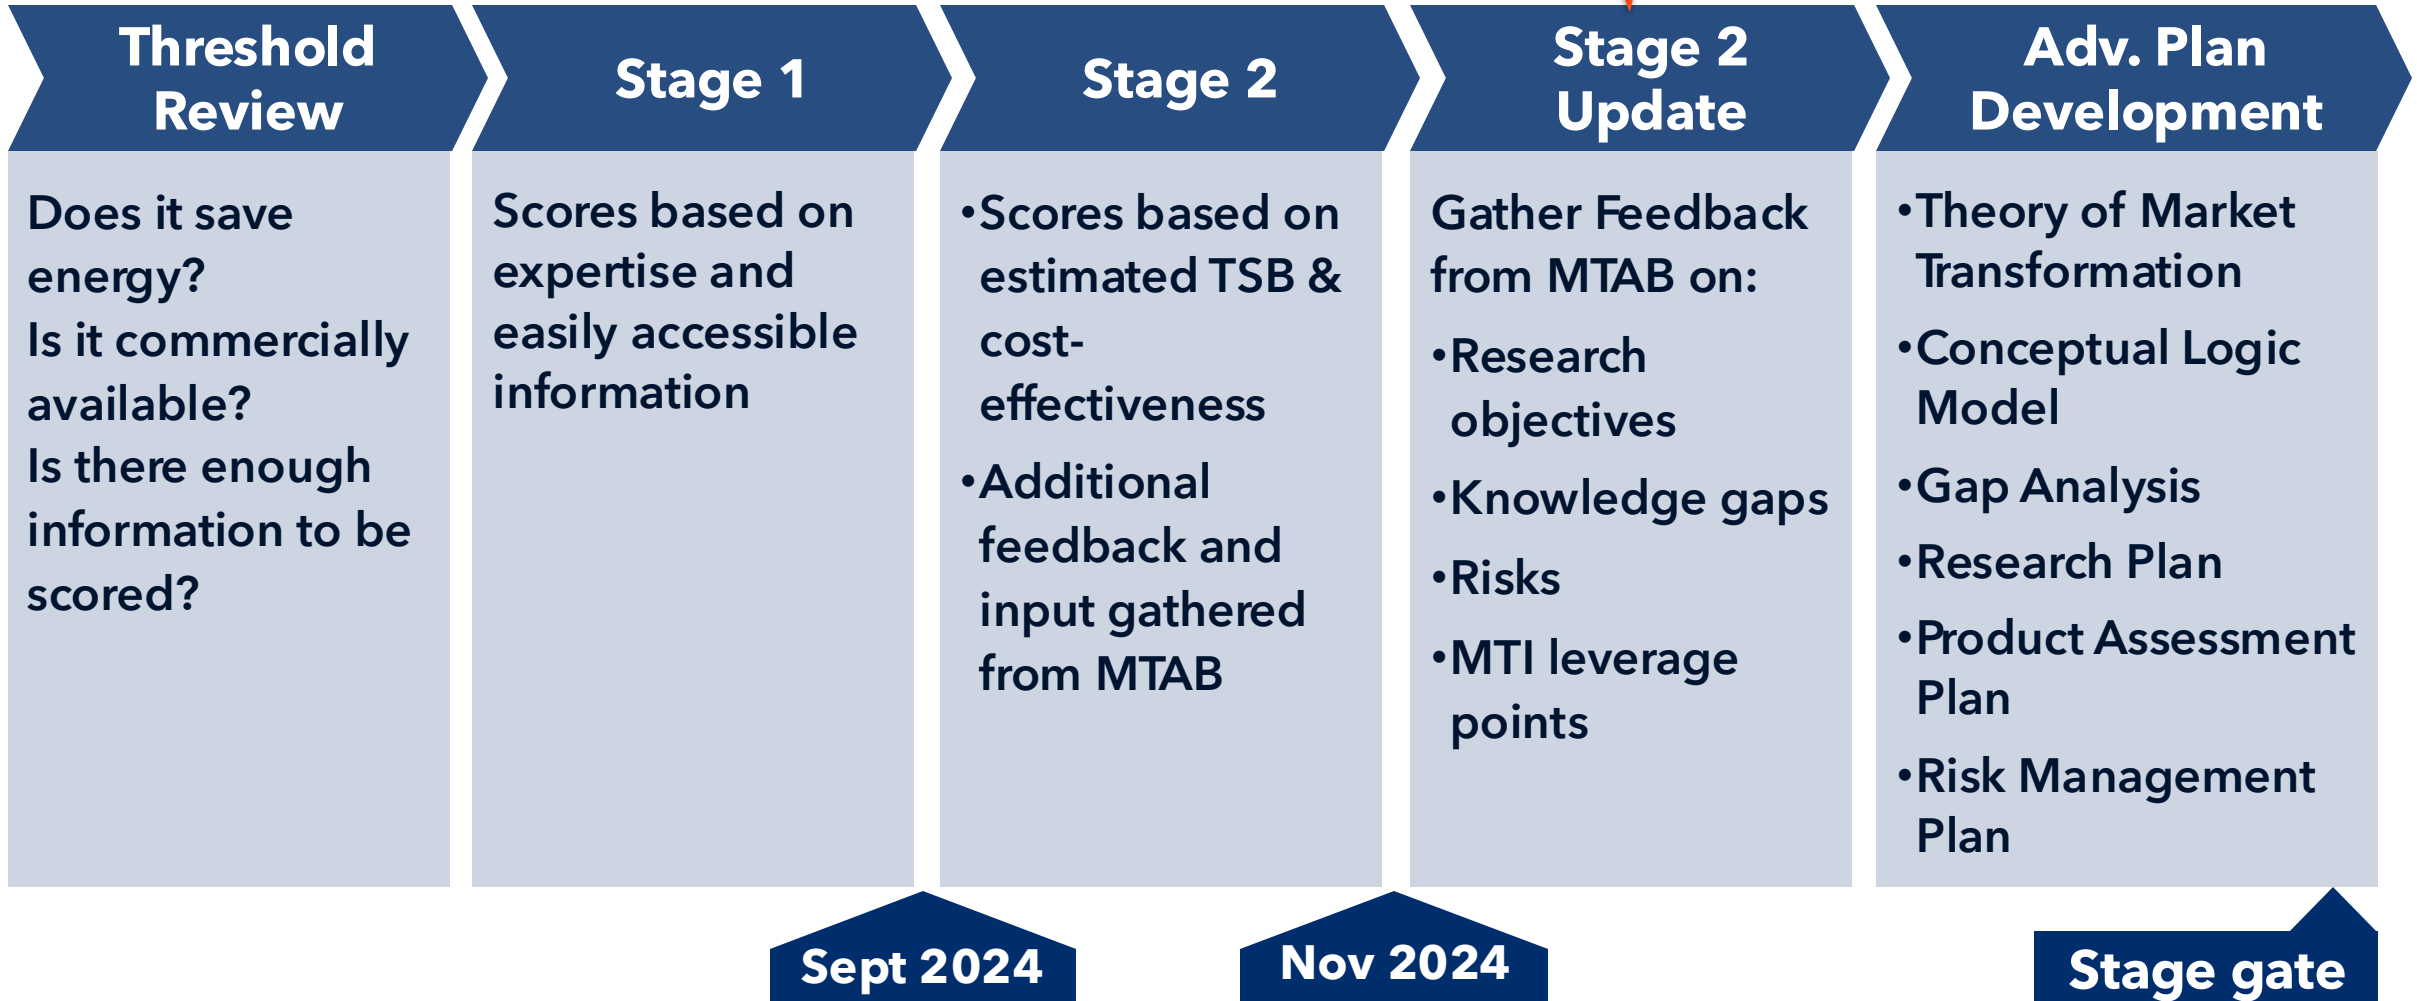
Threshold Review

Does it save energy?
Is it commercially available?
Is there enough information to be scored?

Stage 1

Scores based on expertise and easily accessible information

Stage 2

•Scores based on estimated TSB & cost-effectiveness

•Additional feedback and input gathered from MTAB

Stage 2 Update

Gather Feedback from MTAB on:

•Research objectives

•Knowledge gaps

•Risks

•MTI leverage points

Adv. Plan Development

•Theory of Market Transformation

•Conceptual Logic Model

•Gap Analysis

•Research Plan

•Product Assessment Plan

•Risk Management Plan

Sept 2024

Nov 2024

Stage gate